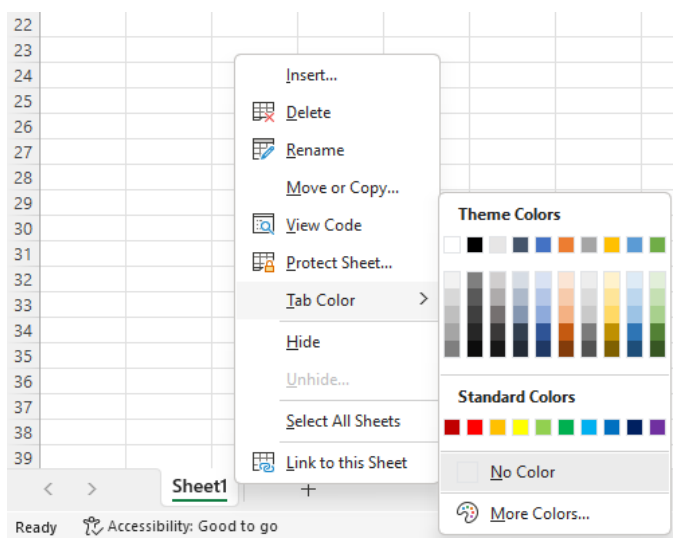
22
23
24
25
26
27
28
29
30
31
32
33
34
35
36
37
38
39

Insert...
Delete
Rename
Move or Copy...
View Code
Protect Sheet...
Tab Color
Hide
Unhide...
Select All Sheets
Link to this Sheet

Theme Colors
Standard Colors
No Color
More Colors...

Sheet1
+

Ready
Accessibility: Good to go